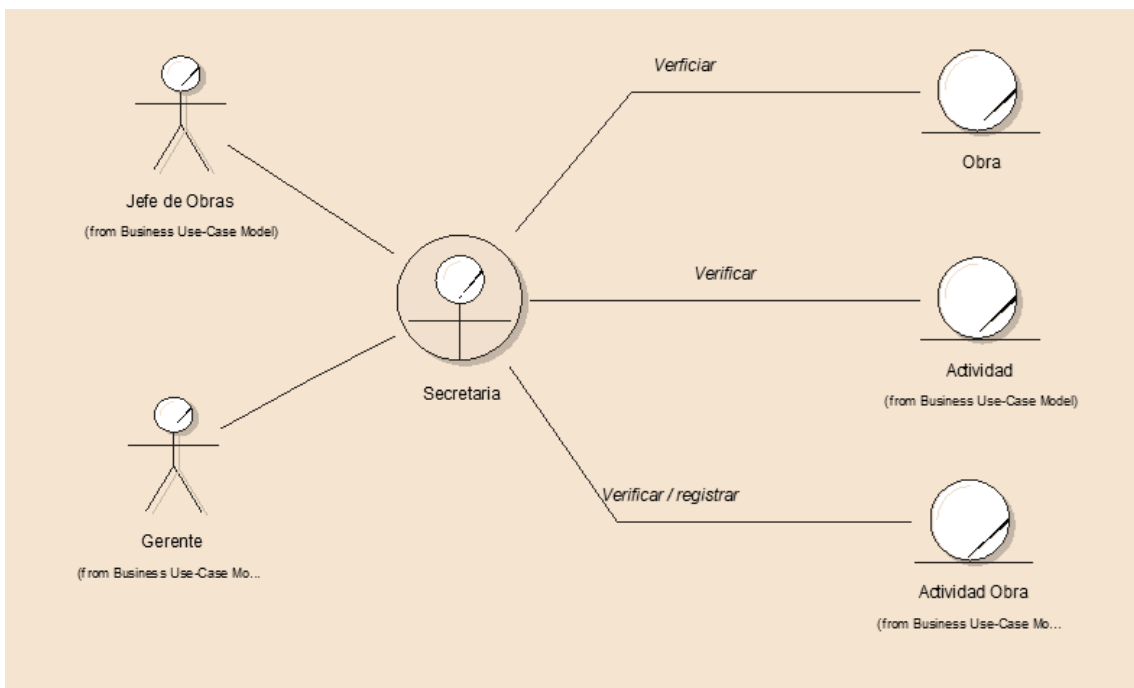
Jefe de Obras
(from Business Use-Case Model)

Verficiar

Obra

Verificar

Secretaria

Actividad
(from Business Use-Case Model)

Gerente
(from Business Use-Case Mo...

Verificar / registrar

Actividad Obra
(from Business Use-Case Mo...